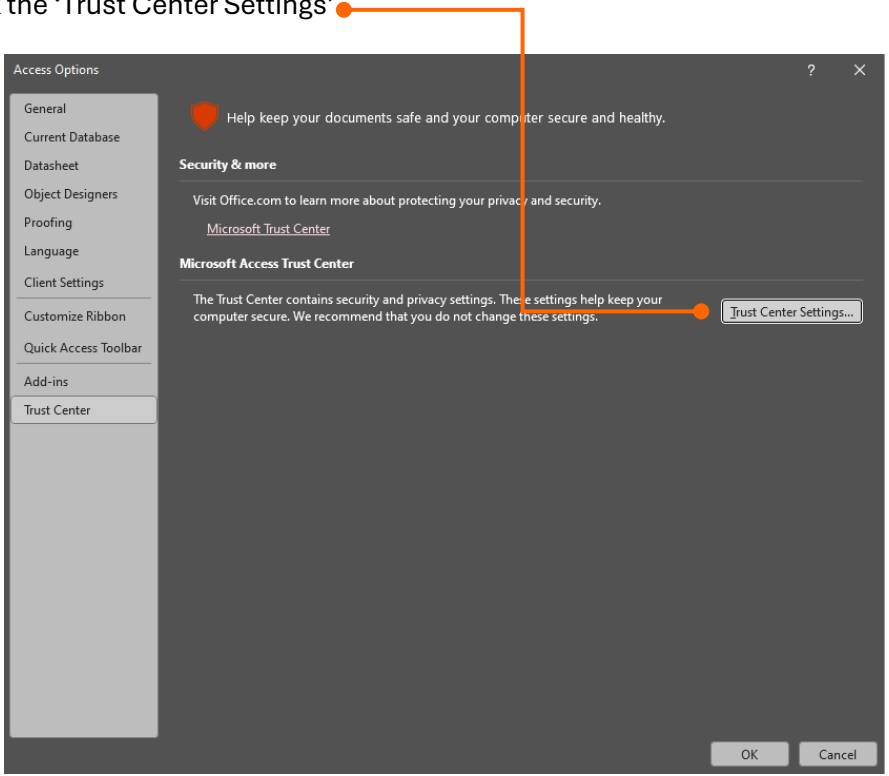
t the 'Trust Center Settings'

Access Options

?

General
Current Database
Datasheet
Object Designers
Proofing
Language
Client Settings
Customize Ribbon
Quick Access Toolbar
Add-ins
Trust Center

Help keep your documents safe and your computer secure and healthy.

Security & more

Visit Office.com to learn more about protecting your privacy and security.

Microsoft Trust Center

Microsoft Access Trust Center

The Trust Center contains security and privacy settings. These settings help keep your computer secure. We recommend that you do not change these settings.

Trust Center Settings...

OK

Cancel